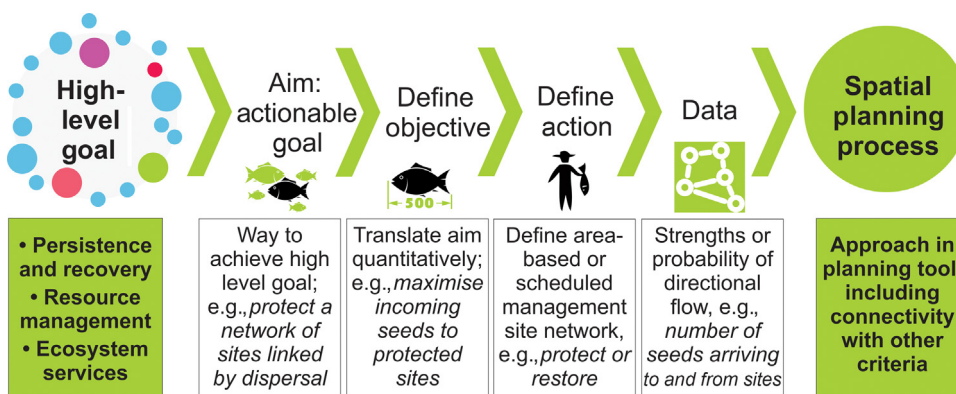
High-level goal

Aim: actionable goal

Define objective

500

Define action

Data

Spatial planning process

• Persistence and recovery
• Resource management
• Ecosystem services

Way to achieve high level goal; e.g.,*protect a network of sites linked by dispersal*

Translate aim quantitatively; e.g.,*maximise incoming seeds to protected sites*

Define area-based or scheduled management site network, e.g.,*protect or restore*

Strengths or probability of directional flow, e.g., *number of seeds arriving to and from sites*

Approach in planning tool including connectivity with other criteria